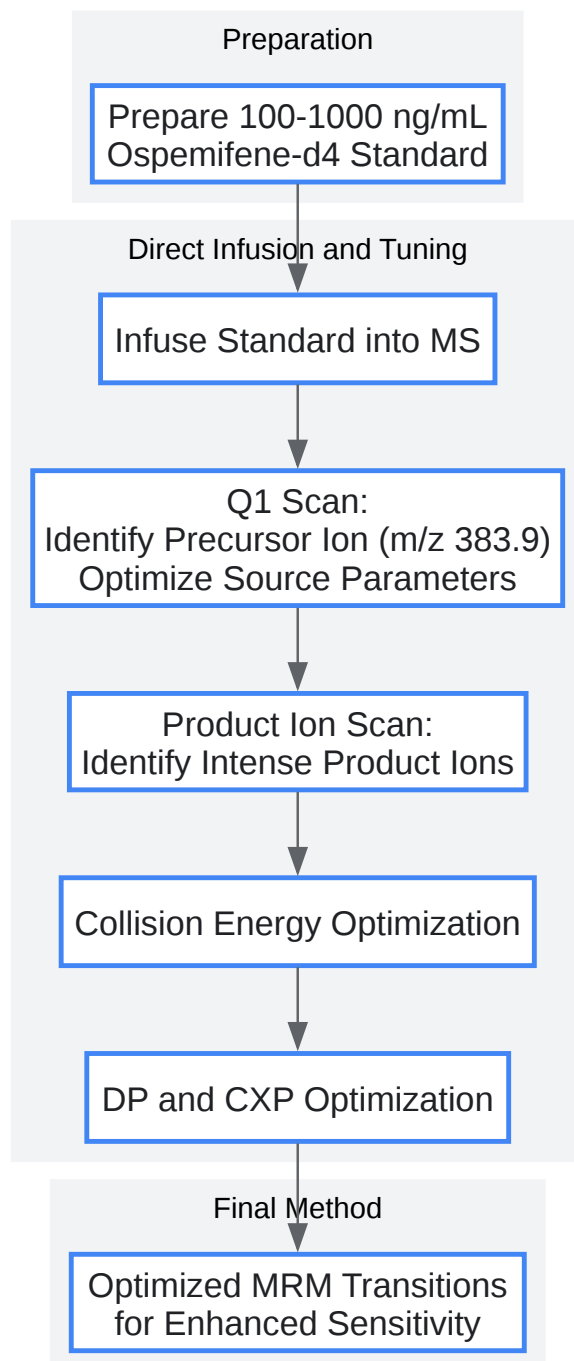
Preparation

Prepare 100-1000 ng/mL Ospemifene-d4 Standard

Direct Infusion and Tuning

Infuse Standard into MS

Q1 Scan:
Identify Precursor Ion (m/z 383.9)
Optimize Source Parameters

Product Ion Scan:
Identify Intense Product Ions

Collision Energy Optimization

DP and CXP Optimization

Final Method

Optimized MRM Transitions for Enhanced Sensitivity